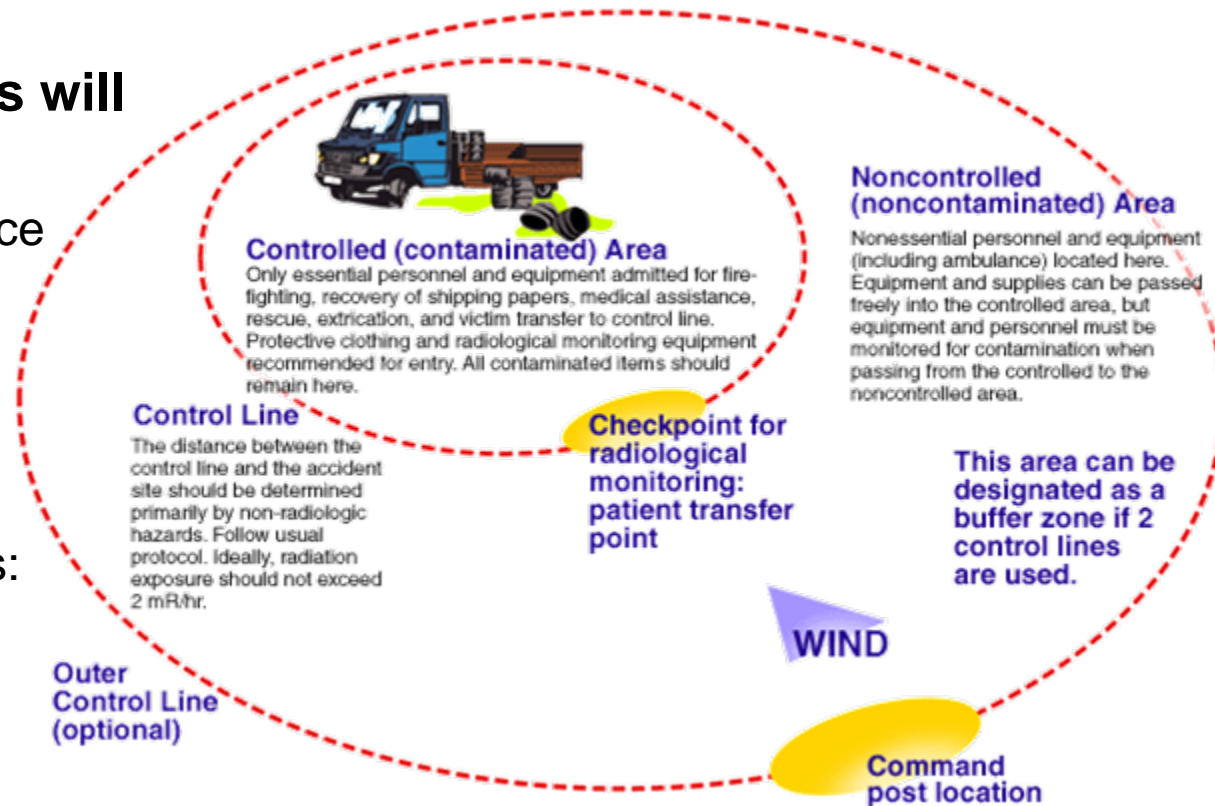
s will

ce

s:

Controlled (contaminated) Area
Only essential personnel and equipment admitted for firefighting, recovery of shipping papers, medical assistance, rescue, extrication, and victim transfer to control line. Protective clothing and radiological monitoring equipment recommended for entry. All contaminated items should remain here.

Noncontrolled (noncontaminated) Area
Nonessential personnel and equipment (including ambulance) located here. Equipment and supplies can be passed freely into the controlled area, but equipment and personnel must be monitored for contamination when passing from the controlled to the noncontrolled area.

Control Line
The distance between the control line and the accident site should be determined primarily by non-radiologic hazards. Follow usual protocol. Ideally, radiation exposure should not exceed 2 mR/hr.

Checkpoint for radiological monitoring: patient transfer point

This area can be designated as a buffer zone if 2 control lines are used.

WIND

Outer Control Line (optional)

Command post location